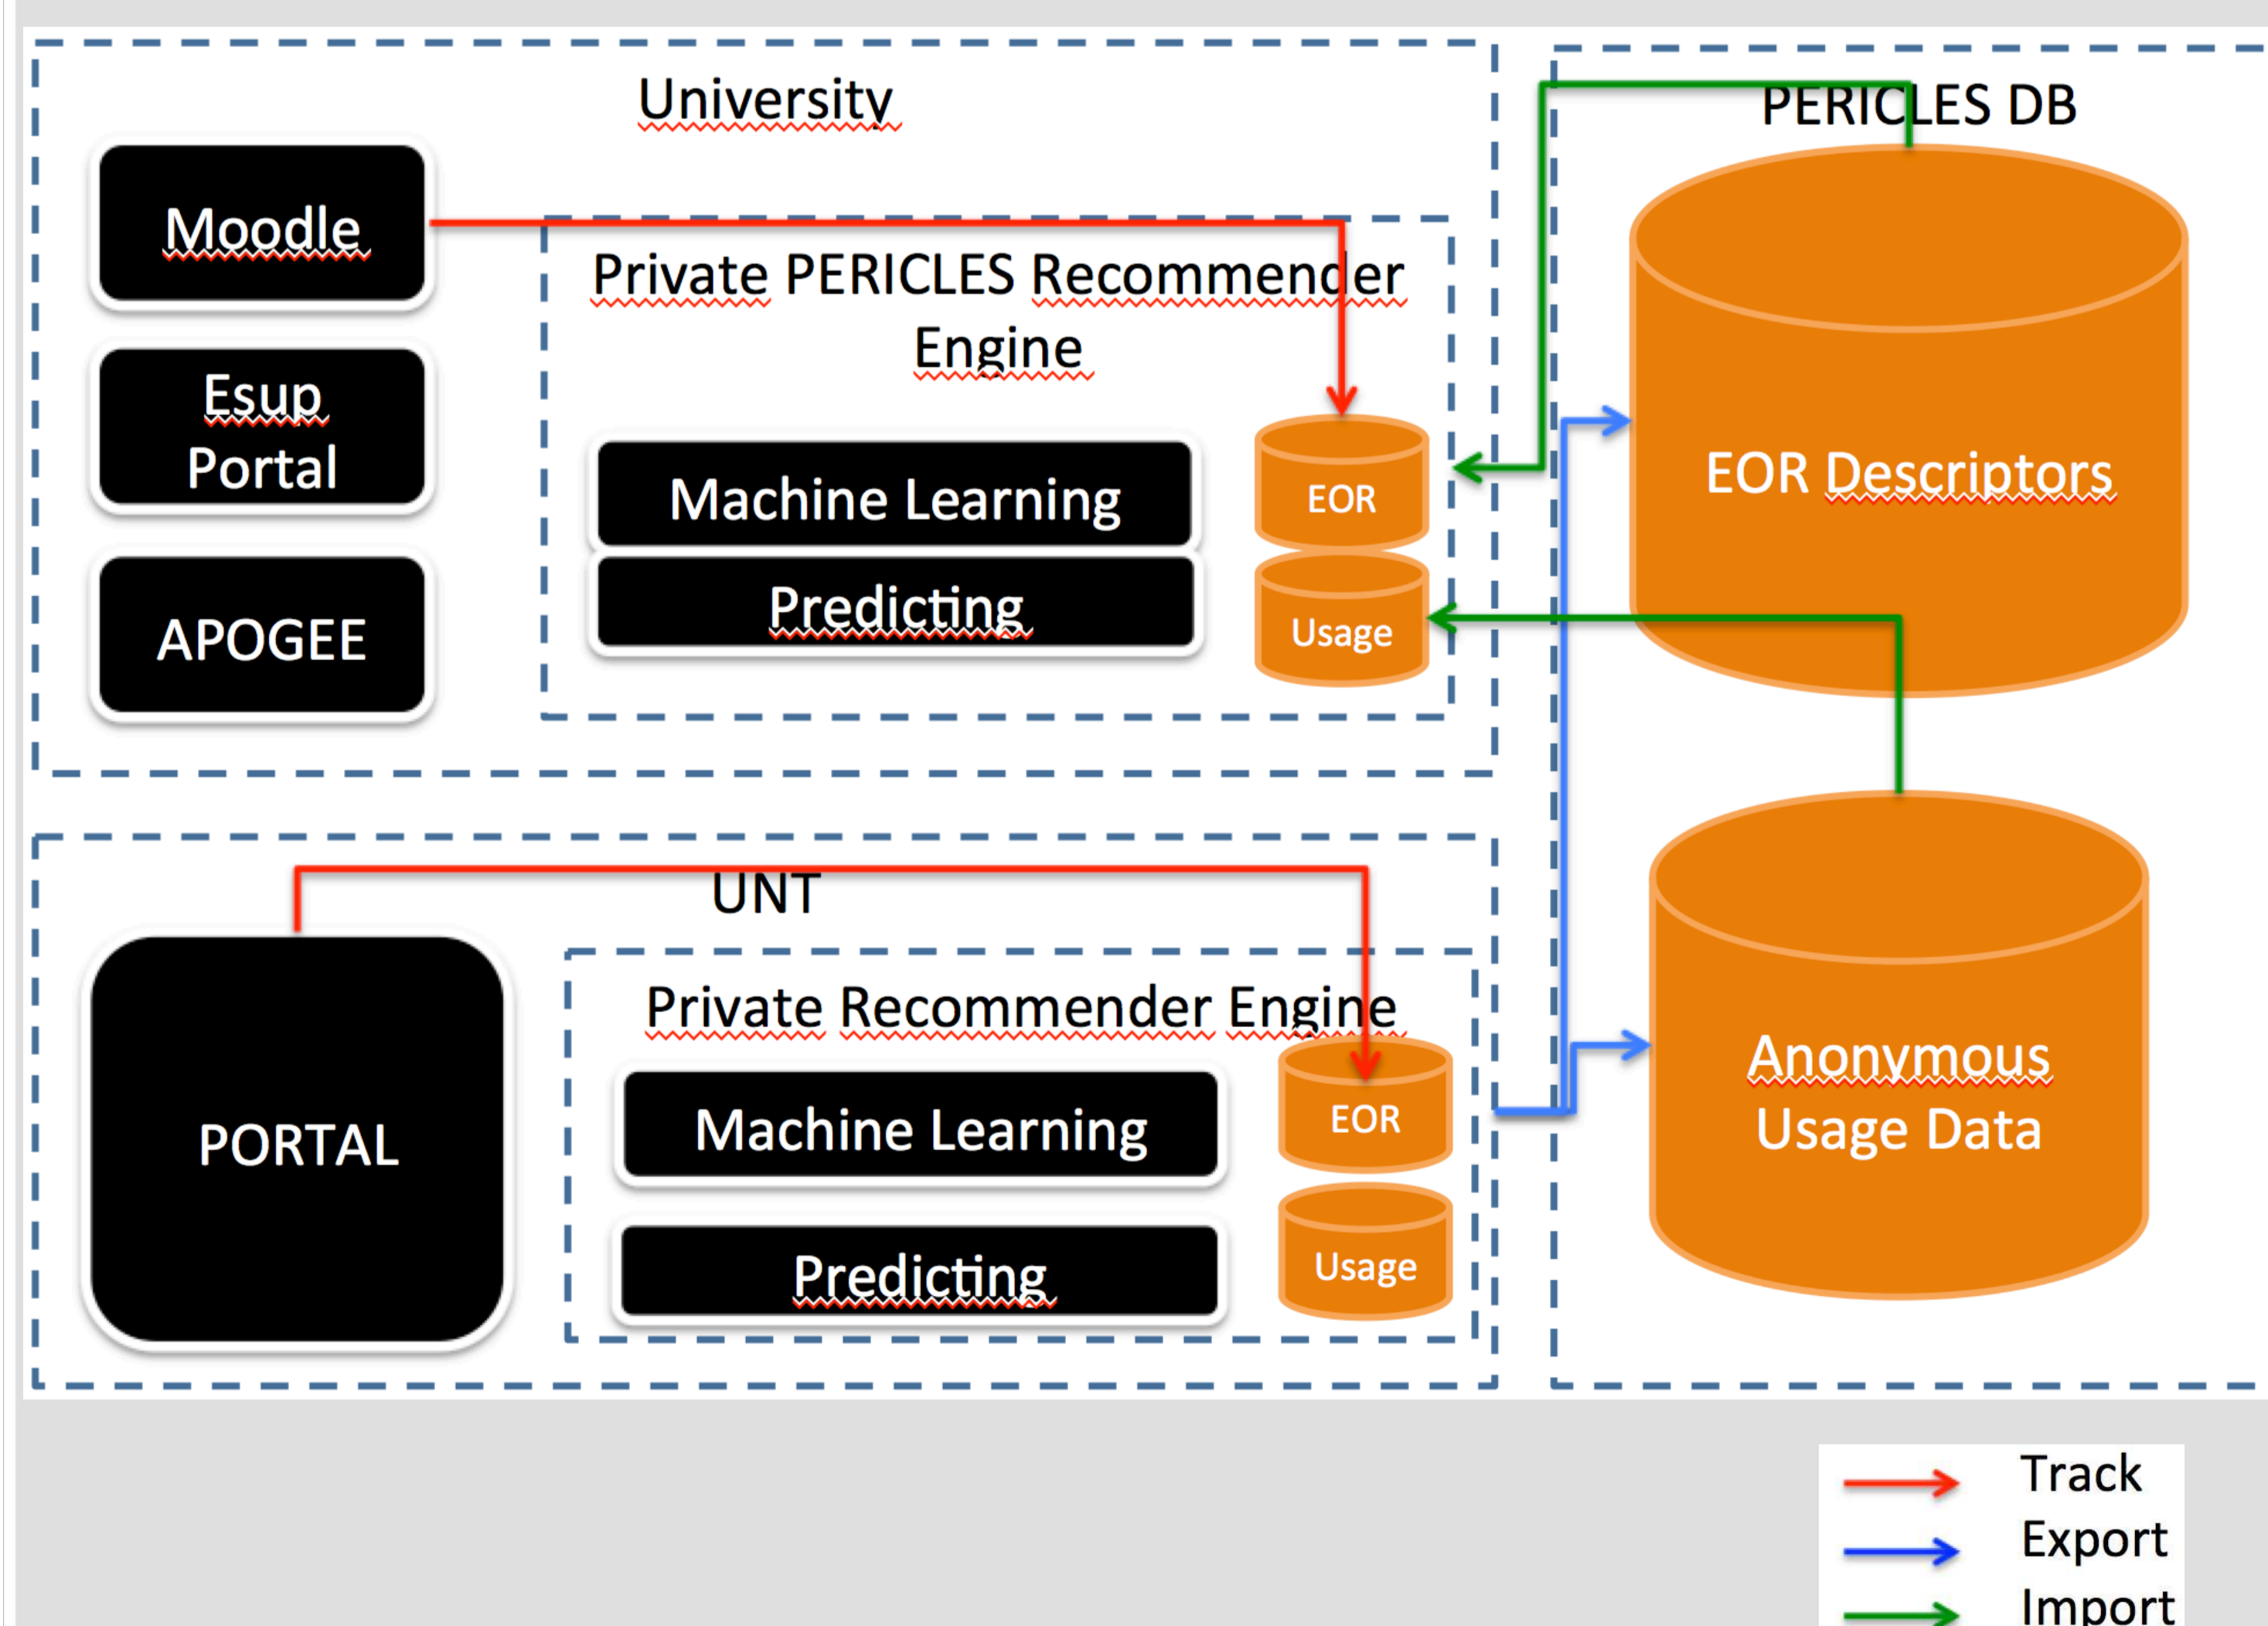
University

Moodle

Esup Portal

APOGEE

Private PERICLES Recommender Engine

Machine Learning

Predicting

EOR

Usage

PERICLES DB

EOR Descriptors

Anonymous Usage Data

UNT

PORTAL

Private Recommender Engine

Machine Learning

Predicting

EOR

Usage

Track
Export
Import